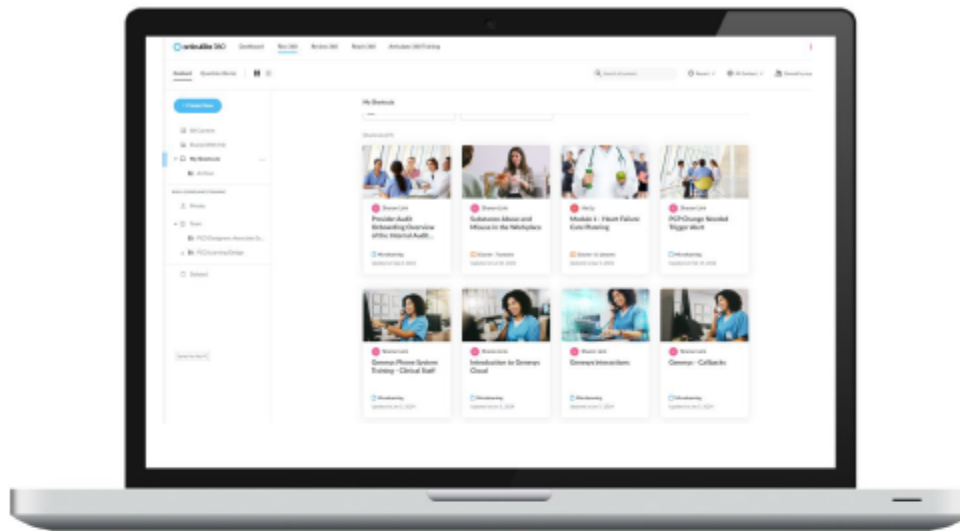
onlinelike 360 Dashboard Rise 360 Review 360 Reach 360 Articulate 360 Training

Content Question Banks

Search all content

+ Create New

All Content
Shared With Me
My Shortcuts
Archive

Provider Audit Onboarding Overview of the Internal Audit...

Substance Abuse and Misuse in the Workplace

Module 1 - Heart Failure Core Nursing

PCP Change Needed Trigger Alert

Genesys Phone System Training - Clinical Staff

Introduction to Genesys Cloud

Genesys Interactions

Genesys - Callbacks